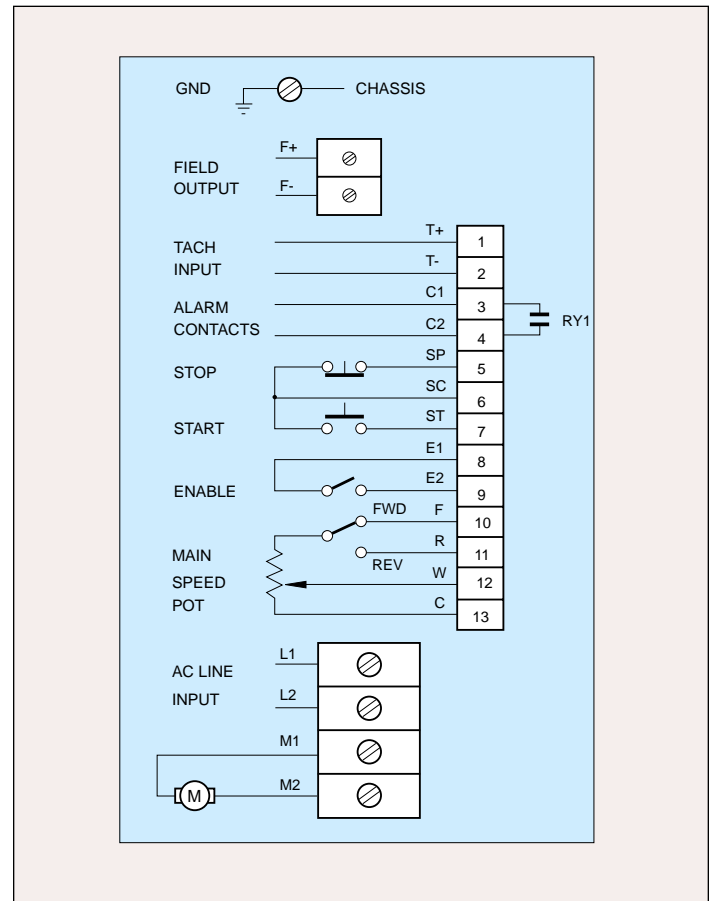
GND CHASSIS

FIELD OUTPUT F+ F-

TACH INPUT T+ 1 T- 2

ALARM CONTACTS C1 3 C2 4 RY1

STOP SP 5 SC 6

START ST 7

E1 8

ENABLE E2 9

FWD F 10

MAIN SPEED POT R 11 REV W 12 C 13

AC LINE INPUT L1 L2

M1

M M2